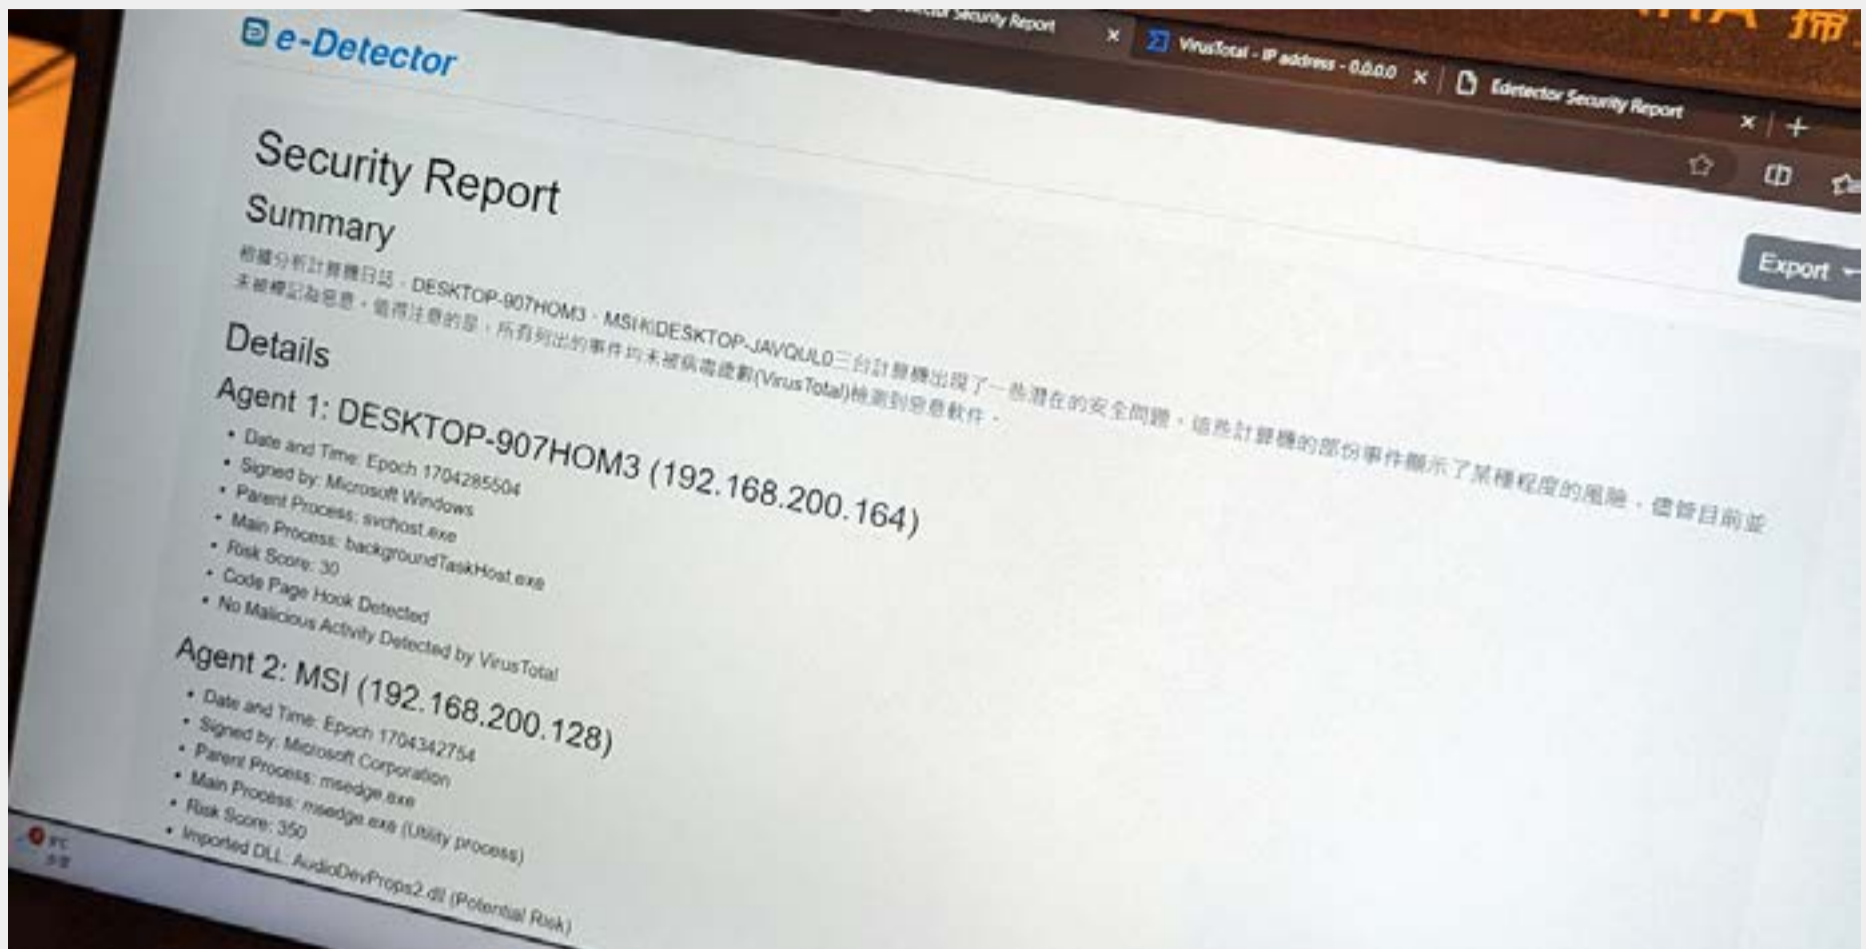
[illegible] Security Report ×
VirusTotal - IP address - 0.0.0.0 ×
Edetector Security Report ×
+

e-Detector

Export

Security Report

Summary

根據分析計算機日誌，DESKTOP-907HOM3、MSI和DESKTOP-JAVQUL0三台計算機出現了一些潛在的安全問題，這些計算機的部份事件顯示了某種程度的風險，儘管目前並未被標記為惡意，值得注意的是，所有列出的事件均未被病毒總數(VirusTotal)檢測到惡意軟件。

Details

Agent 1: DESKTOP-907HOM3 (192.168.200.164)

• Date and Time: Epoch 1704285504
• Signed by: Microsoft Windows
• Parent Process: svchost.exe
• Main Process: backgroundTaskHost.exe
• Risk Score: 30
• Code Page Hook Detected
• No Malicious Activity Detected by VirusTotal

Agent 2: MSI (192.168.200.128)

• Date and Time: Epoch 1704342754
• Signed by: Microsoft Corporation
• Parent Process: msedge.exe
• Main Process: msedge.exe (Utility process)
• Risk Score: 350
• Imported DLL: AudioDevProps2.dll (Potential Risk)

9°C
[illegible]